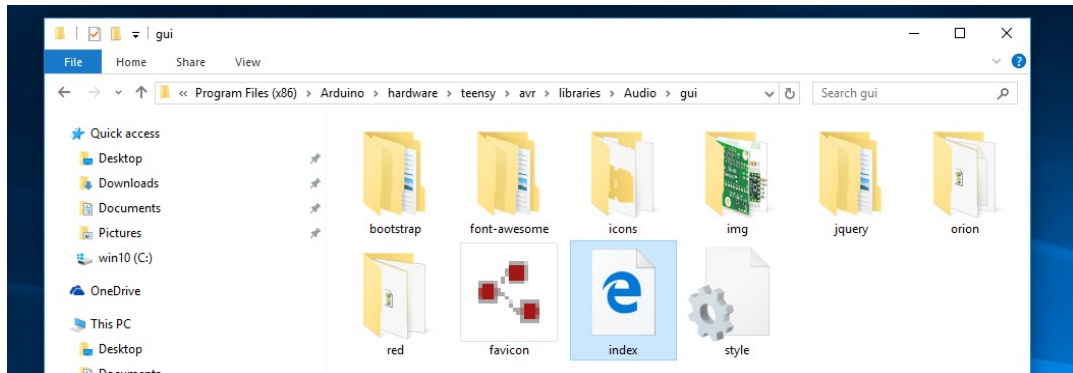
gui

File Home Share View

« Program Files (x86) › Arduino › hardware › teensy › avr › libraries › Audio › gui

Search gui

Quick access
Desktop
Downloads
Documents
Pictures
win10 (C:)
OneDrive
This PC
Desktop
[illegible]

bootstrap
font-awesome
icons
img
jquery
orion
red
favicon
index
style